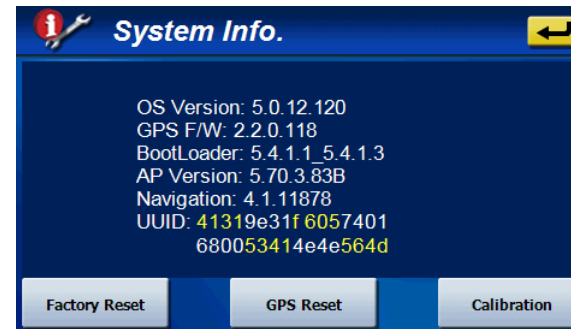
System Info.

OS Version: 5.0.12.120
GPS F/W: 2.2.0.118
BootLoader: 5.4.1.1_5.4.1.3
AP Version: 5.70.3.83B
Navigation: 4.1.11878
UUID: 41319e31f6057401
680053414e4e564d

Factory Reset
GPS Reset
Calibration